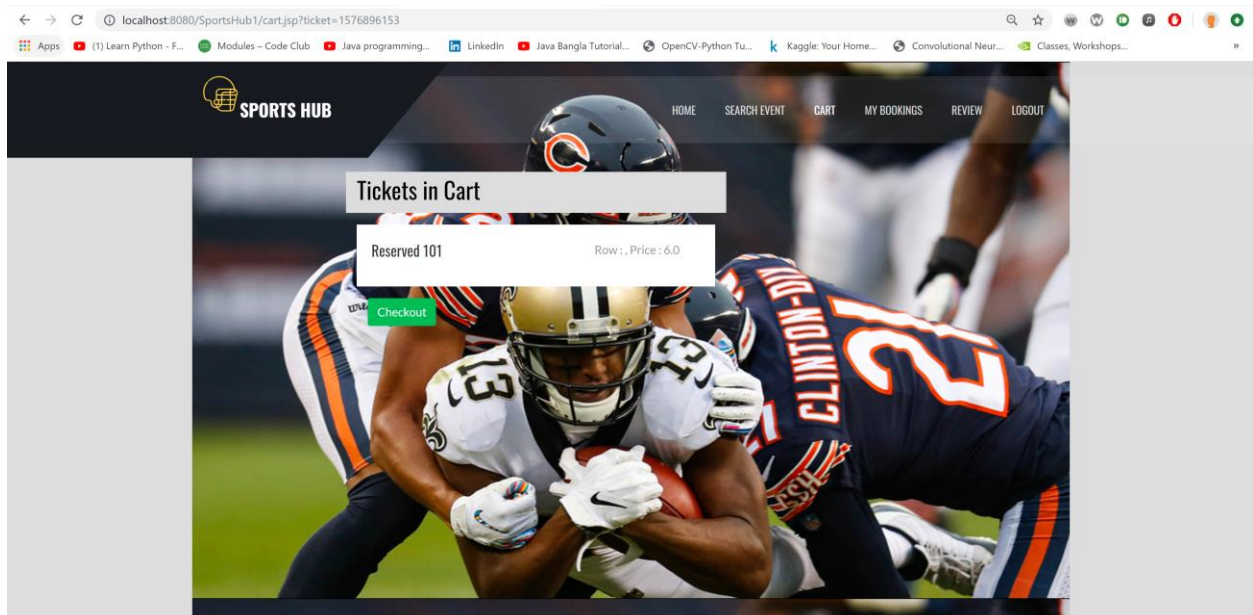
localhost:8080/SportsHub1/cart.jsp?ticket=1576896153

Apps (1) Learn Python - F... Modules – Code Club Java programming... LinkedIn Java Bangla Tutorial... OpenCV-Python Tu... Kaggle: Your Home... Convolutional Neur... Classes, Workshops...

SPORTS HUB

HOME SEARCH EVENT CART MY BOOKINGS REVIEW LOGOUT

Tickets in Cart

Reserved 101

Row : , Price : 6.0

Checkout

CLINTON-DIX 21

13